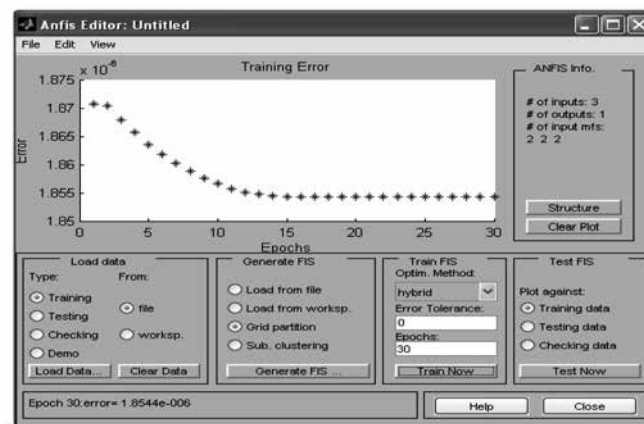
Anfis Editor: Untitled
File Edit View

Training Error

$\times 10^{-6}$
1.875
1.87
1.865
1.86
1.855
1.85
Error
0 5 10 15 20 25 30
Epochs

ANFIS Info.
# of inputs: 3
# of outputs: 1
# of input mfs:
2 2 2

Structure
Clear Plot

Load data
Type:
Training
Testing
Checking
Demo
From:
file
worksp.
Load Data...
Clear Data

Generate FIS
Load from file
Load from worksp.
Grid partition
Sub. clustering
Generate FIS ...

Train FIS
Optim. Method:
hybrid
Error Tolerance:
0
Epochs:
30
Train Now

Test FIS
Plot against:
Training data
Testing data
Checking data
Test Now

Epoch 30:error= 1.8544e-006

Help
Close